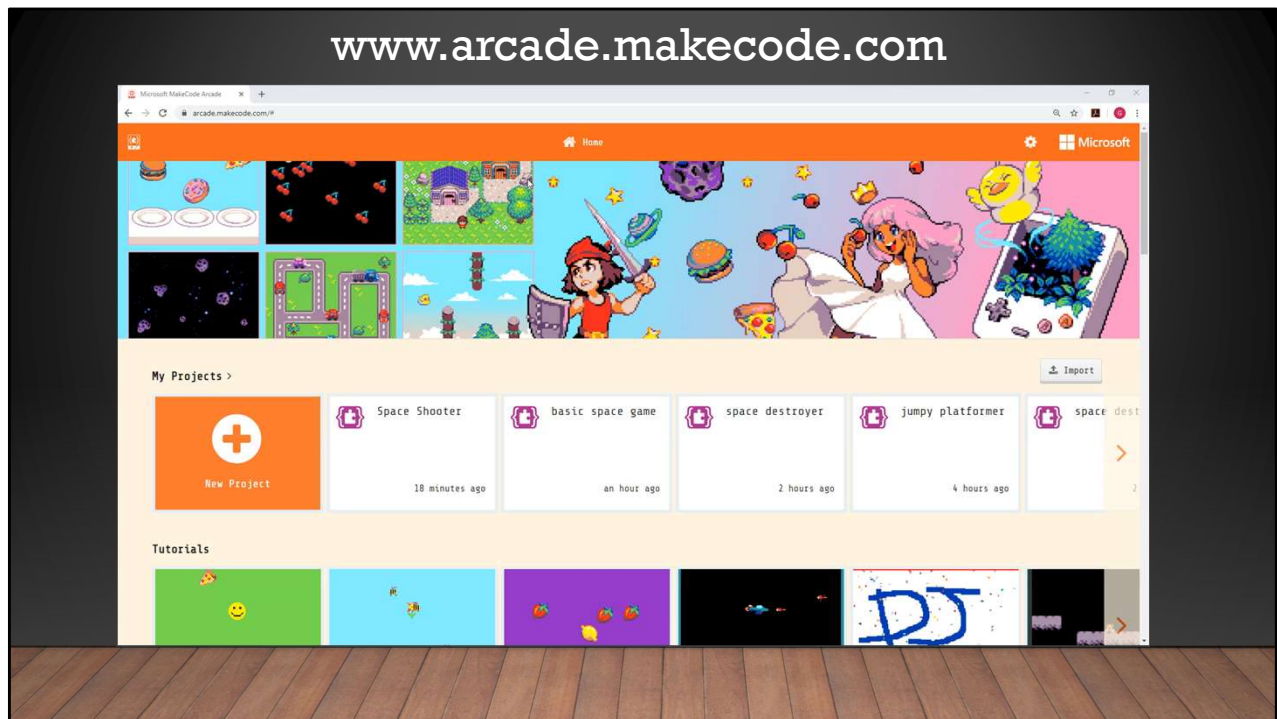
www.arcade.makecode.com

Microsoft MakeCode Arcade

arcade.makecode.com/#

Home

Microsoft

My Projects >

Import

New Project

Space Shooter

18 minutes ago

basic space game

an hour ago

space destroyer

2 hours ago

jumpy platformer

4 hours ago

space dest

2

Tutorials

DJ